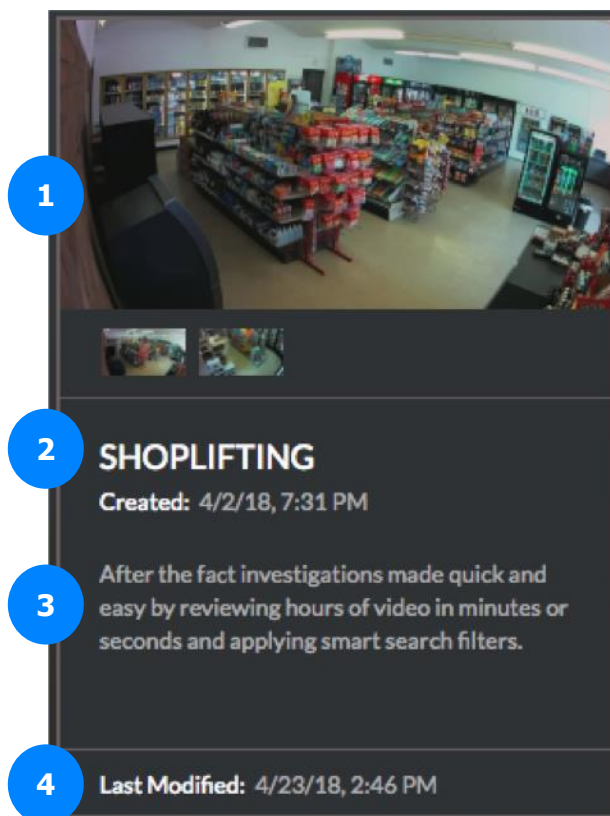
1

2

SHOPLIFTING

Created: 4/2/18, 7:31 PM

3

After the fact investigations made quick and easy by reviewing hours of video in minutes or seconds and applying smart search filters.

4

Last Modified: 4/23/18, 2:46 PM